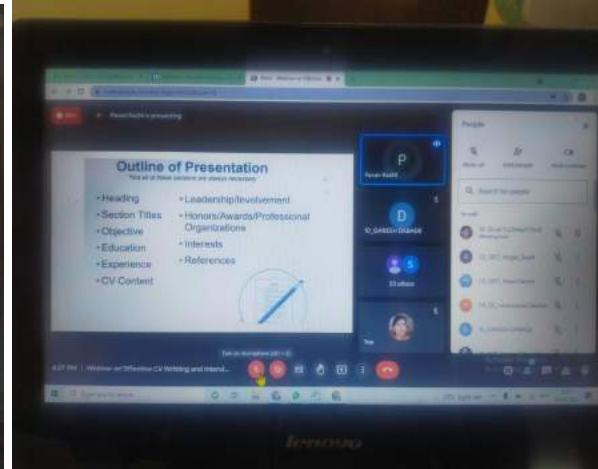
Pavan Kudhi's presenting

Outline of Presentation

Not all of these sections are always necessary

- Heading
- Section Titles
- Objective
- Education
- Experience
- CV Content

- Leadership/Involvement
- Honors/Awards/Professional Organizations
- Interests
- References

P

Pavan Kudhi

D

10_GANESH DIBADE

S

23 others

You

People

Search for people

4:27 PM | Webinar on"Effective CV Writing and Intervi...

lenovo